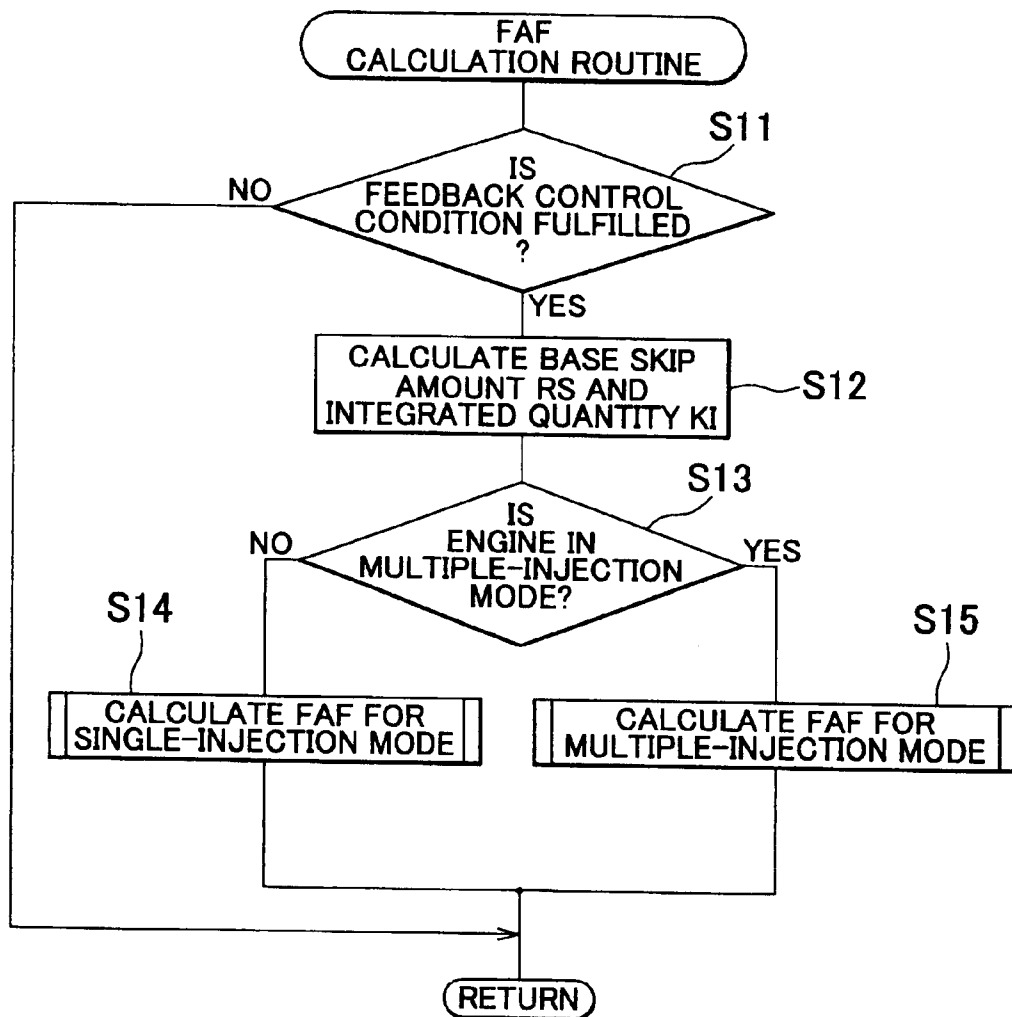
FAF CALCULATION ROUTINE

S11

IS FEEDBACK CONTROL CONDITION FULFILLED ?

NO

YES

CALCULATE BASE SKIP AMOUNT RS AND INTEGRATED QUANTITY KI

S12

S13

IS ENGINE IN MULTIPLE-INJECTION MODE?

NO

YES

S14

S15

CALCULATE FAF FOR SINGLE-INJECTION MODE

CALCULATE FAF FOR MULTIPLE-INJECTION MODE

RETURN